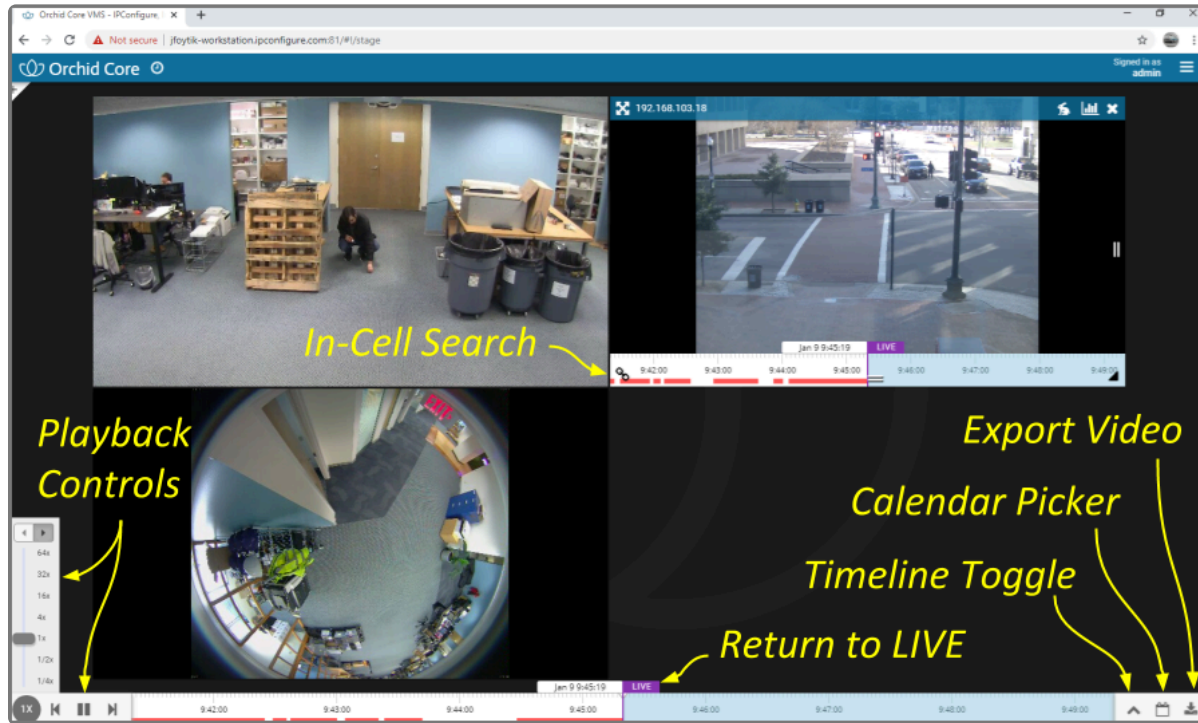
Orchid Core VMS - IPConfigure, I ×

Not secure | jfoytik-workstation.ipconfigure.com:81/#!/stage

Orchid Core

Signed in as
admin

192.168.103.18

In-Cell Search

Jan 9 9:45:19 LIVE

9:42:00 9:43:00 9:44:00 9:45:00 9:46:00 9:47:00 9:48:00 9:49:00

Playback Controls

Export Video

Calendar Picker

Timeline Toggle

Return to LIVE

64x
32x
16x
4x
1x
1/2x
1/4x

1X

Jan 9 9:45:19 LIVE

9:42:00 9:43:00 9:44:00 9:45:00 9:46:00 9:47:00 9:48:00 9:49:00